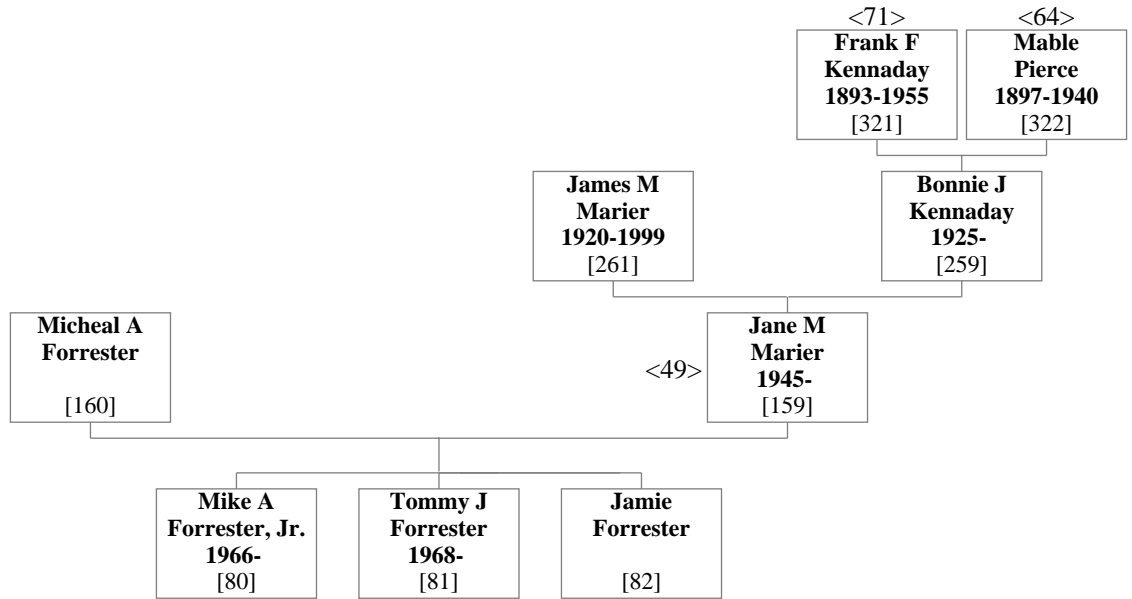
<71>
Frank F Kennaday 1893-1955
[321]

<64>
Mable Pierce 1897-1940
[322]

James M Marier 1920-1999
[261]

Bonnie J Kennaday 1925-
[259]

Micheal A Forrester
[160]

<49>
Jane M Marier 1945-
[159]

Mike A Forrester, Jr. 1966-
[80]

Tommy J Forrester 1968-
[81]

Jamie Forrester
[82]